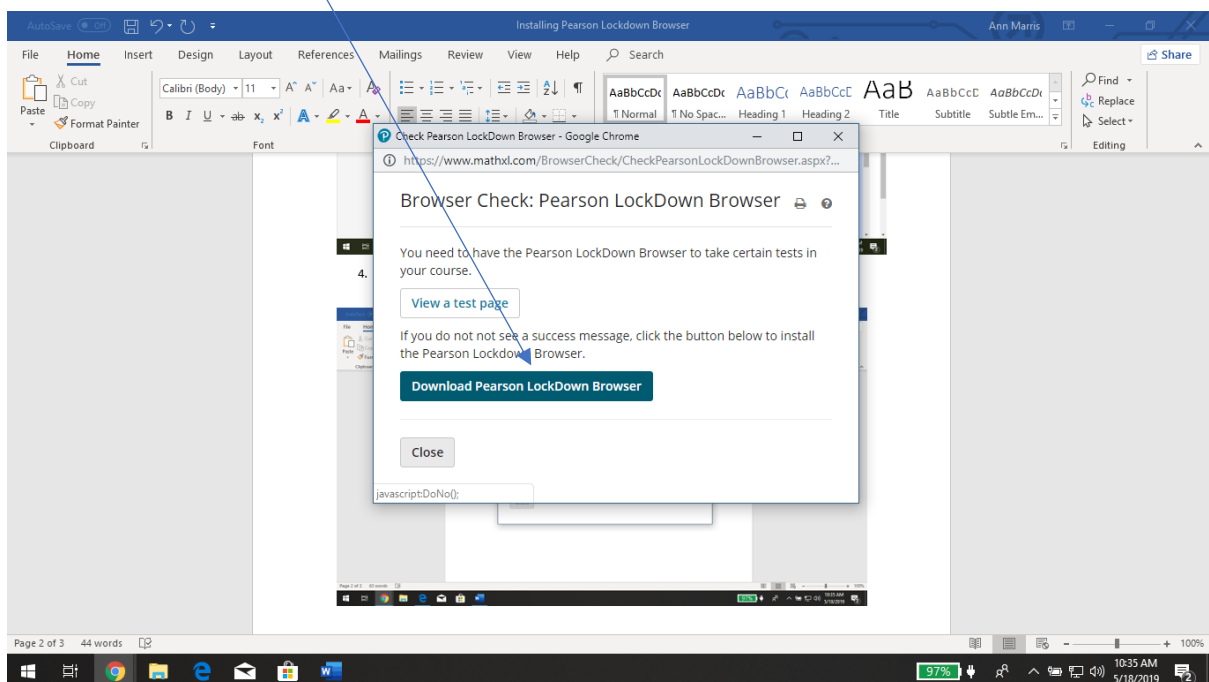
AutoSave Off Installing Pearson Lockdown Browser Ann Marris

File Home Insert Design Layout References Mailings Review View Help Search Share

Paste Cut Copy Format Painter Clipboard

Calibri (Body) 11 Font

AaBbCcDc ¶ Normal AaBbCcDc ¶ No Spac... AaBbCc Heading 1 AaBbCcC Heading 2 AaB Title AaBbCcC Subtitle AaBbCcDc Subtle Em...

Find Replace Select Editing

Check Pearson LockDown Browser - Google Chrome

https://www.mathxl.com/BrowserCheck/CheckPearsonLockDownBrowser.aspx?...

Browser Check: Pearson LockDown Browser

You need to have the Pearson LockDown Browser to take certain tests in your course.

View a test page

If you do not not see a success message, click the button below to install the Pearson Lockdown Browser.

Download Pearson LockDown Browser

Close

javascript:DoNo();

4.

Page 2 of 3 44 words

100%

97%

10:35 AM 5/18/2019